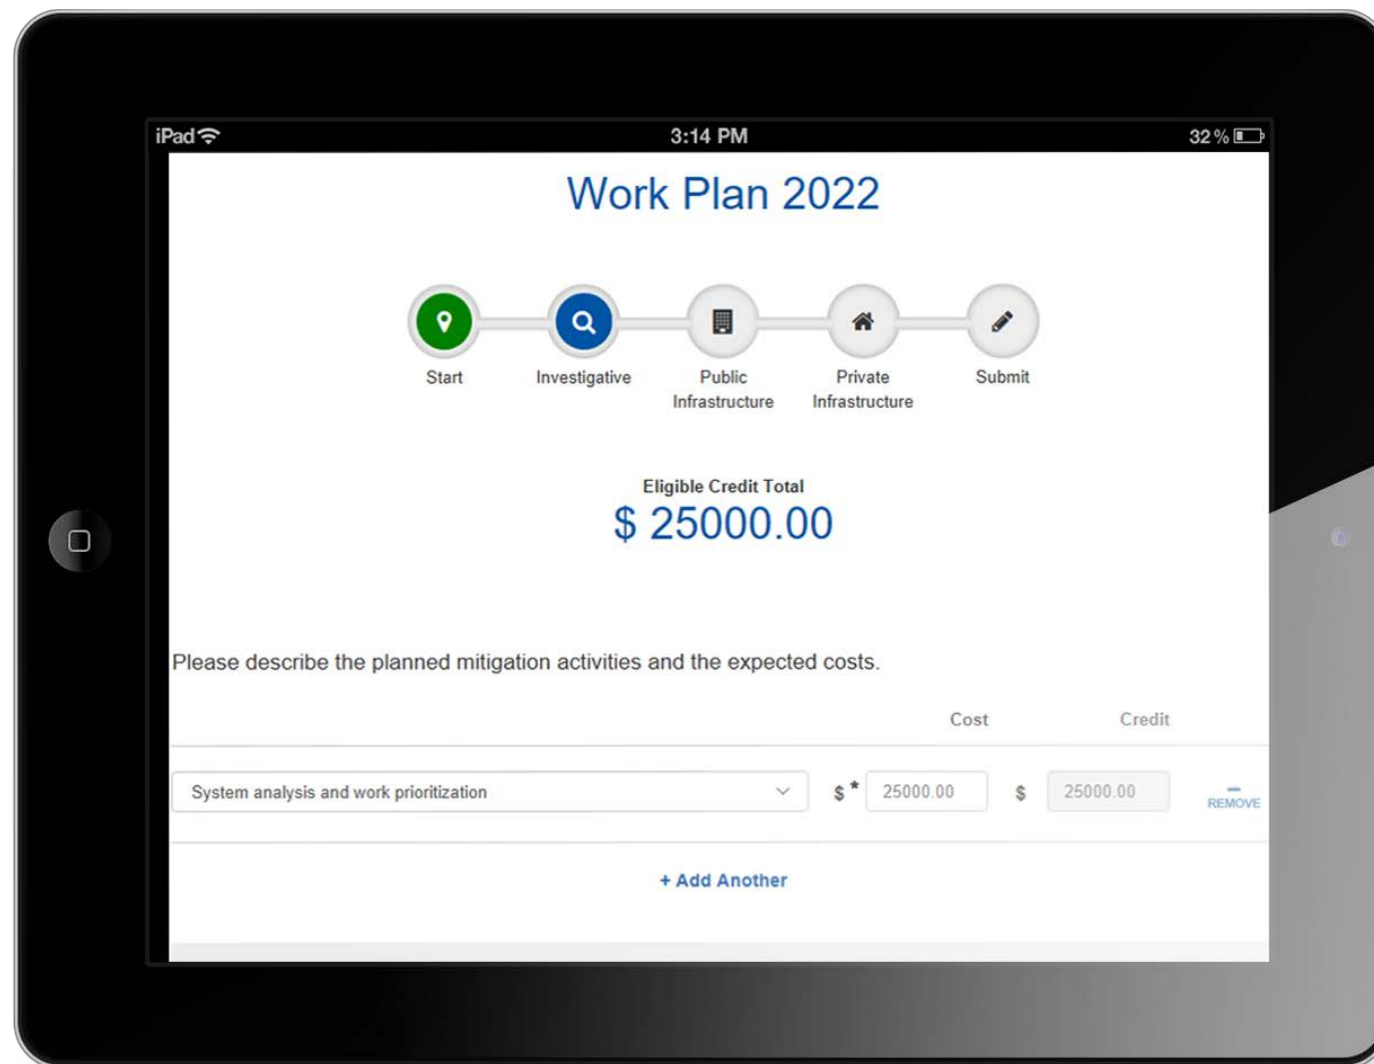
iPad 3:14 PM 32 %

Work Plan 2022

Start Investigative Public Infrastructure Private Infrastructure Submit

Eligible Credit Total
$ 25000.00

Please describe the planned mitigation activities and the expected costs.

Cost Credit

System analysis and work prioritization $ * 25000.00 $ 25000.00 REMOVE

+ Add Another